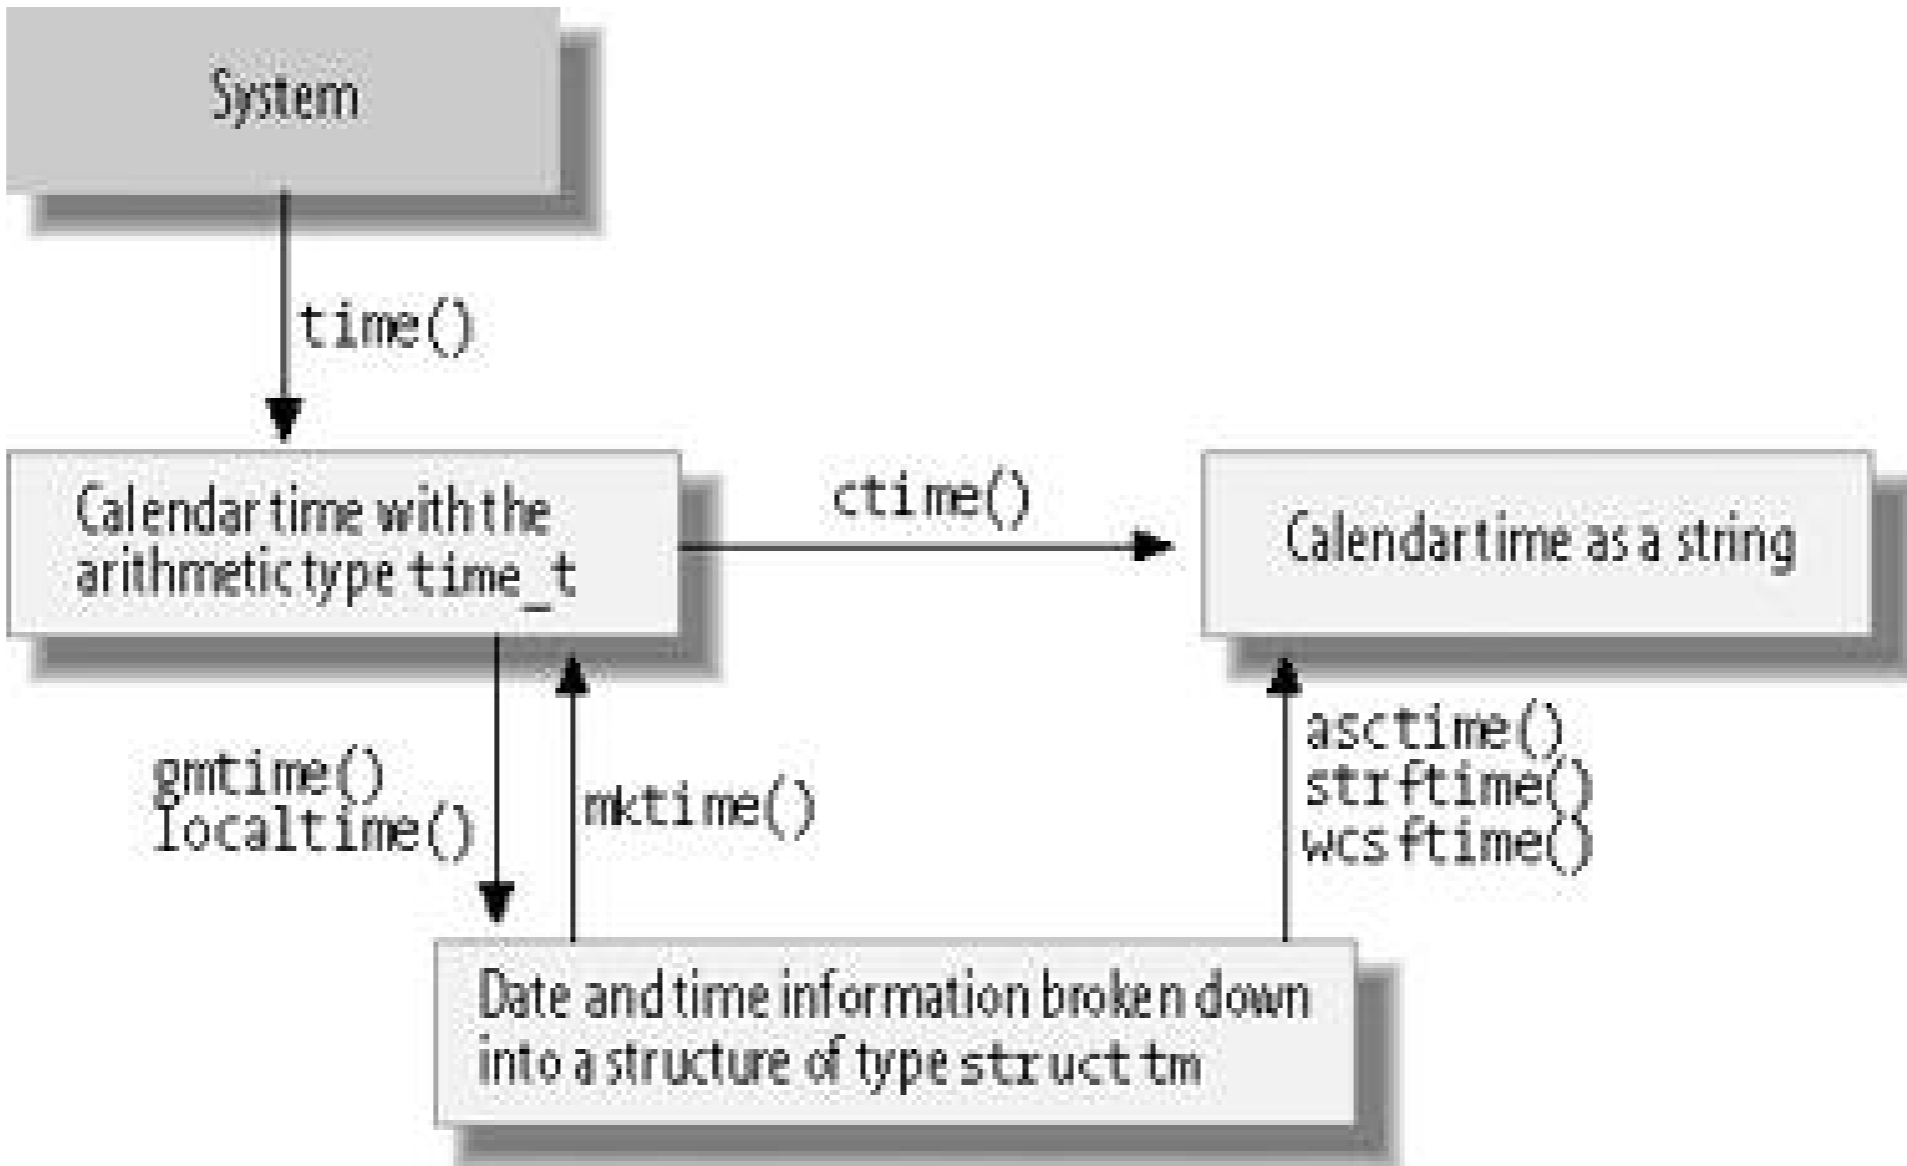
System

time()

Calendar time with the arithmetic type time_t

ctime()

Calendar time as a string

gmtime()
localtime()

mktime()

asctime()
strftime()
wcsftime()

Date and time information broken down into a structure of type struct tm